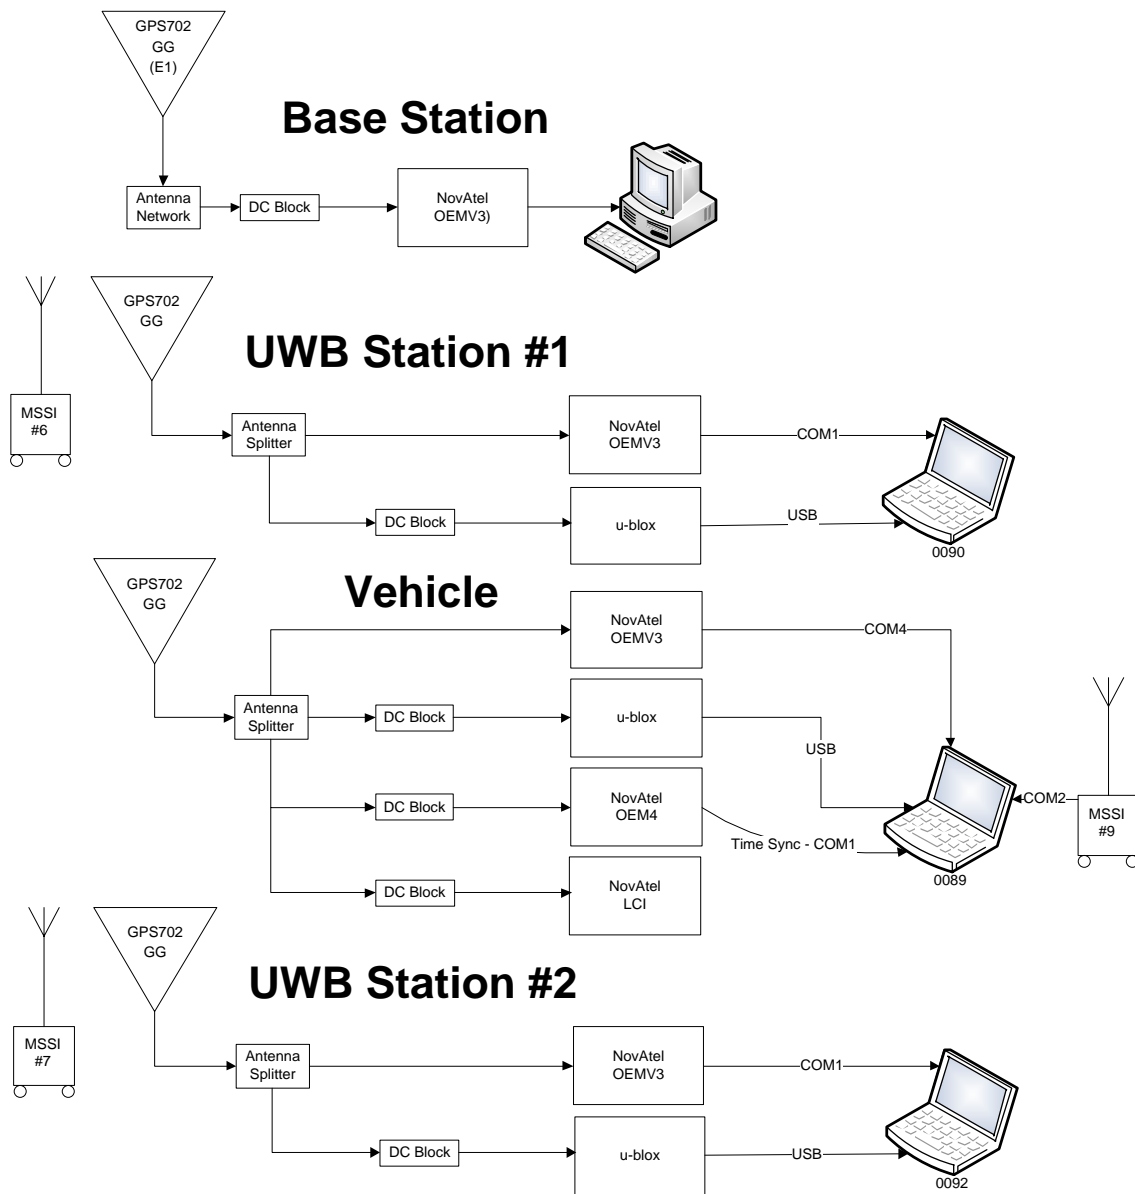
GPS702
GG
(E1)

Base Station

Antenna Network

DC Block

NovAtel OEMV3)

GPS702
GG

UWB Station #1

MSSI #6

Antenna Splitter

NovAtel OEMV3

COM1

DC Block

u-blox

USB

0090

GPS702
GG

Vehicle

NovAtel OEMV3

COM4

Antenna Splitter

DC Block

u-blox

USB

DC Block

NovAtel OEM4

COM2

MSSI #9

Time Sync - COM1

0089

DC Block

NovAtel LCI

GPS702
GG

UWB Station #2

MSSI #7

Antenna Splitter

NovAtel OEMV3

COM1

DC Block

u-blox

USB

0092